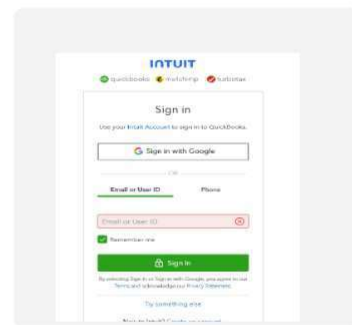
INTUIT

quickbooks mailchimp turbotax

Sign in

Use your Intuit Account to sign in to QuickBooks.

Sign in with Google

OR

Email or User ID

Phone

Email or User ID

Remember me

Sign in

By selecting Sign in or Sign in with Google, you agree to our Terms and acknowledge our Privacy Statement.

Try something else

New to Intuit? Create an account